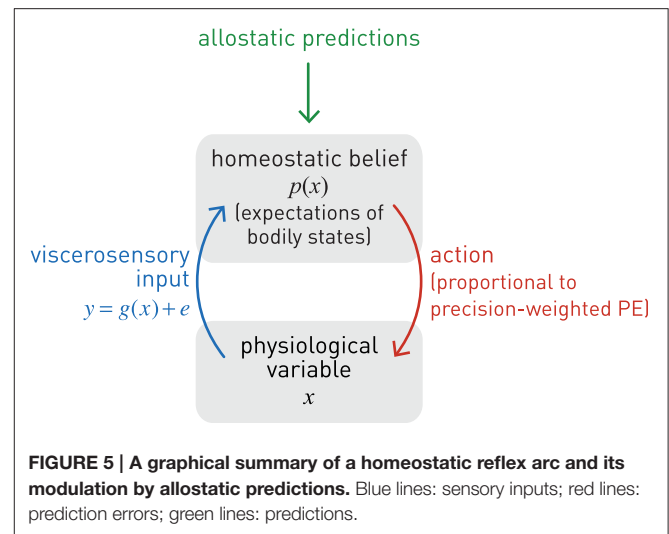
allostatic predictions

homeostatic belief
$p(x)$
(expectations of bodily states)

viscerosensory input
$y = g(x) + e$

action
(proportional to precision-weighted PE)

physiological variable
$x$

**FIGURE 5 | A graphical summary of a homeostatic reflex arc and its modulation by allostatic predictions.** Blue lines: sensory inputs; red lines: prediction errors; green lines: predictions.